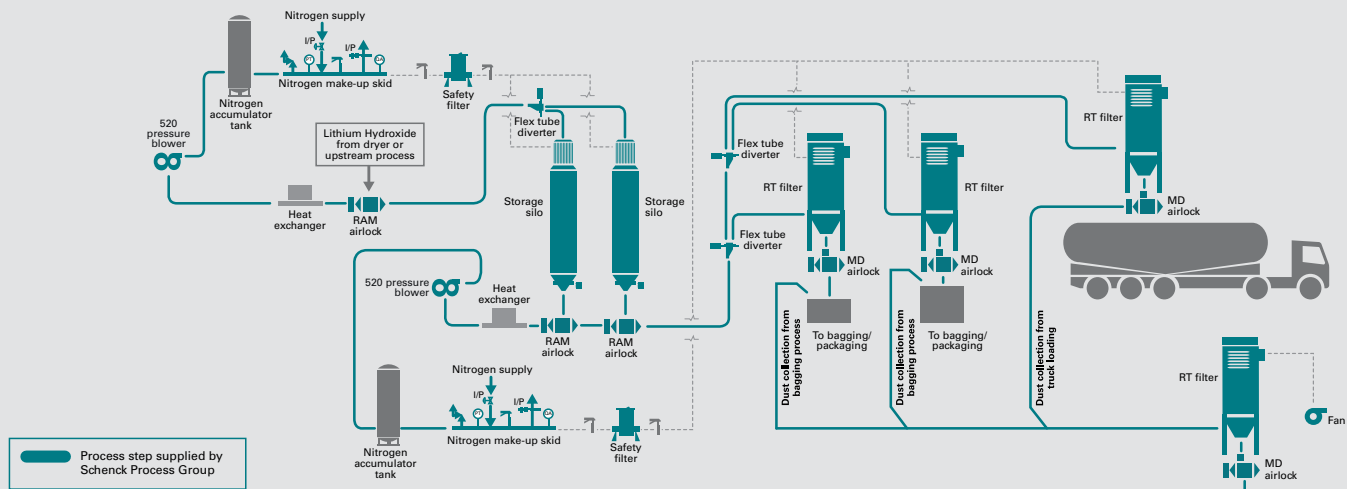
Nitrogen supply

I/P

I/P

PT

DA

Nitrogen make-up skid

Nitrogen accumulator tank

Safety filter

520 pressure blower

Lithium Hydroxide from dryer or upstream process

Flex tube diverter

Heat exchanger

RAM airlock

Storage silo

Storage silo

Flex tube diverter

RT filter

RT filter

RT filter

MD airlock

Flex tube diverter

MD airlock

MD airlock

520 pressure blower

Heat exchanger

RAM airlock

RAM airlock

To bagging/ packaging

To bagging/ packaging

Dust collection from bagging process

Dust collection from bagging process

Dust collection from truck loading

Nitrogen supply

I/P

I/P

PT

DA

Nitrogen make-up skid

Nitrogen accumulator tank

Safety filter

RT filter

Fan

MD airlock

Process step supplied by Schenck Process Group